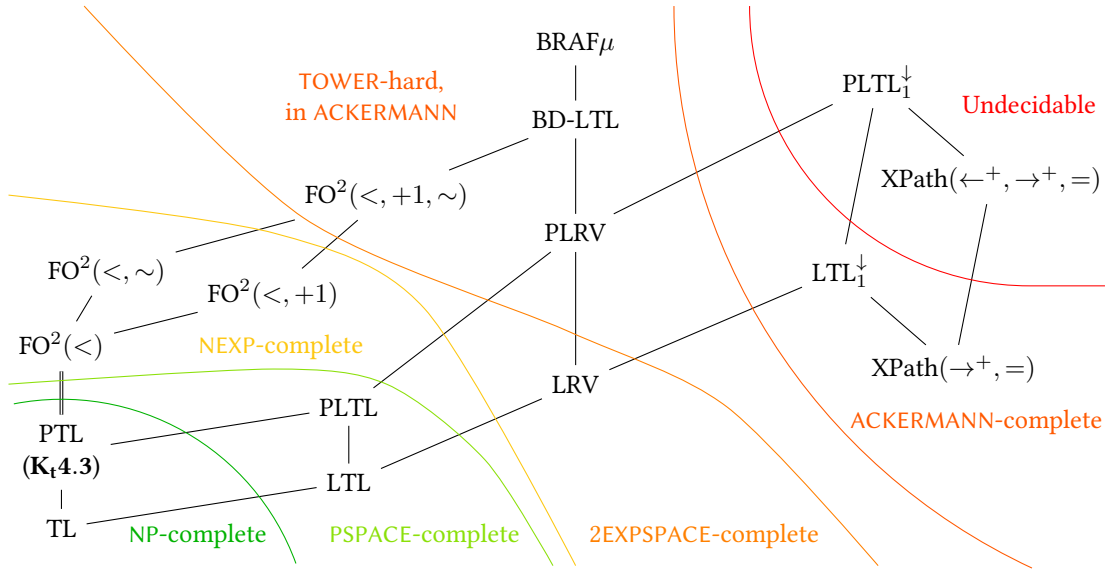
BRAF$\mu$

TOWER-hard,
in ACKERMANN

BD-LTL

PLTL$_1^{\downarrow}$

Undecidable

FO$^2(<, +1, \sim)$

XPath$(\leftarrow^+, \rightarrow^+, =)$

PLRV

FO$^2(<, \sim)$

LTL$_1^{\downarrow}$

FO$^2(<, +1)$

FO$^2(<)$

NEXP-complete

XPath$(\rightarrow^+, =)$

LRV

PTL

PLTL

ACKERMANN-complete

$(\mathbf{K_t 4.3})$

LTL

TL

NP-complete

PSPACE-complete

2EXPSPACE-complete